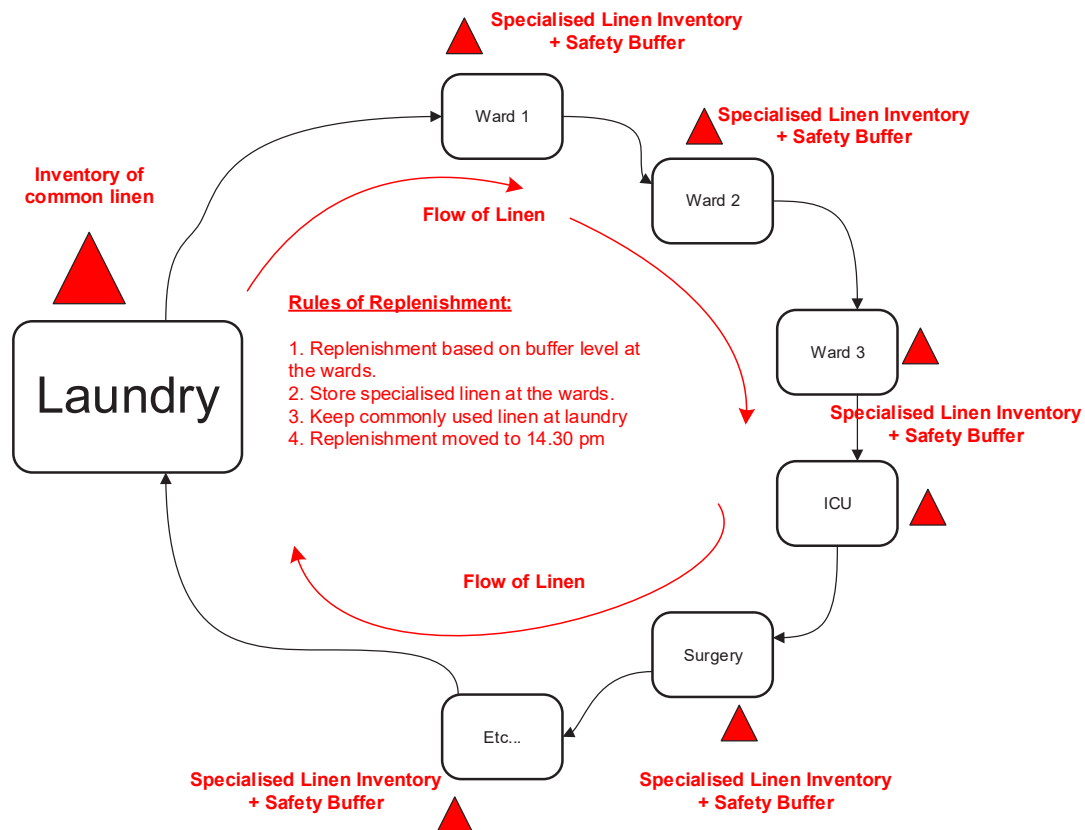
Specialised Linen Inventory
+ Safety Buffer

Ward 1

Specialised Linen Inventory
+ Safety Buffer

Inventory of common linen

Flow of Linen

Ward 2

Rules of Replenishment:

1. Replenishment based on buffer level at the wards.
2. Store specialised linen at the wards.
3. Keep commonly used linen at laundry
4. Replenishment moved to 14.30 pm

Laundry

Ward 3

Specialised Linen Inventory
+ Safety Buffer

ICU

Flow of Linen

Surgery

Etc...

Specialised Linen Inventory
+ Safety Buffer

Specialised Linen Inventory
+ Safety Buffer